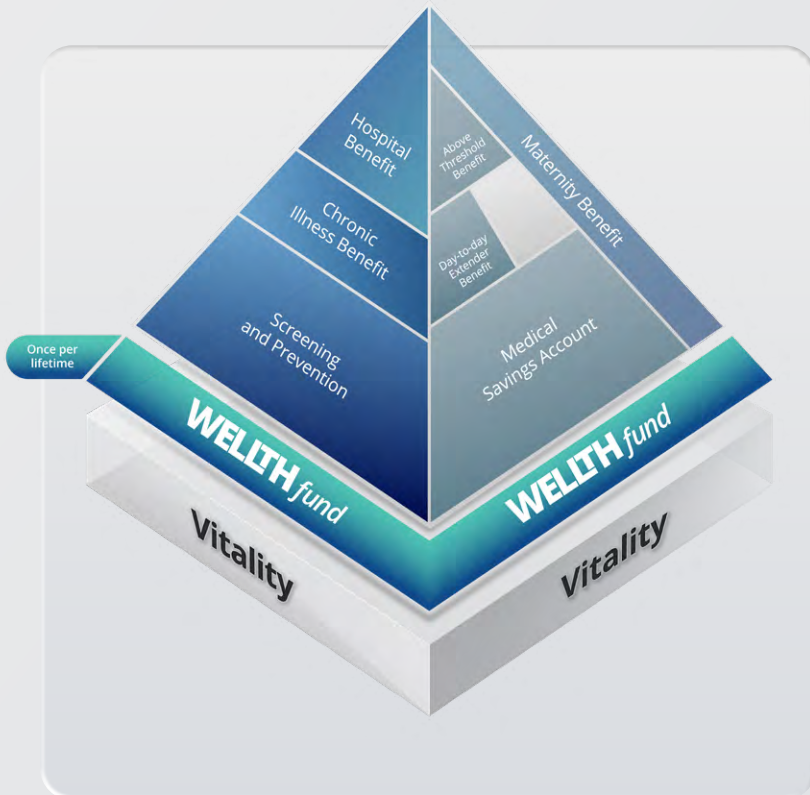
Hospital Benefit

Chronic Illness Benefit

Screening and Prevention

Above Threshold Benefit

Maternity Benefit

Day-to-day Extender Benefit

Medical Savings Account

Once per lifetime

WELLTH fund

WELLTH fund

Vitality

Vitality